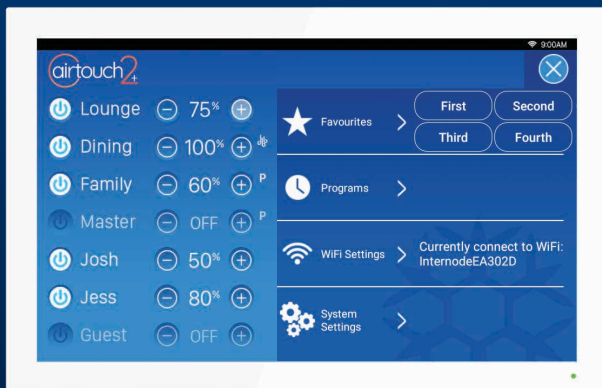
9:00AM

airtouch2+

Lounge 75%
Dining 100%
Family 60% P
Master OFF P
Josh 50%
Jess 80%
Guest OFF

Favourites
First
Second
Third
Fourth

Programs

WiFi Settings
Currently connect to WiFi: InternodeEA302D

System Settings